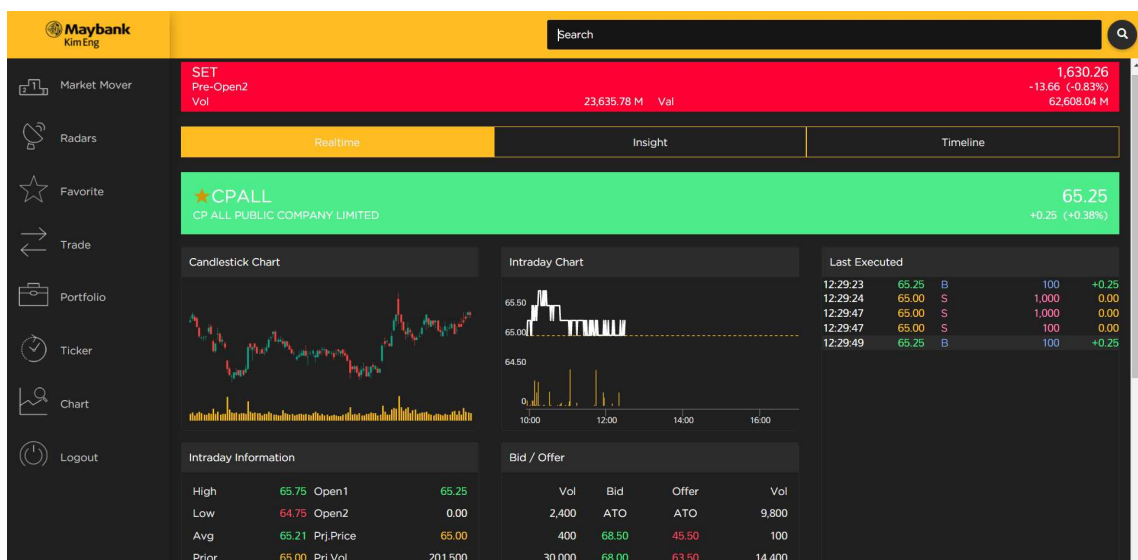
Maybank
Kim Eng

Search

Market Mover
Radars
Favorite
Trade
Portfolio
Ticker
Chart
Logout

SET
Pre-Open2
Vol 23,635.78 M Val
1,630.26
-13.66 (-0.83%)
62,608.04 M

Realtime
Insight
Timeline

★CPALL
CP ALL PUBLIC COMPANY LIMITED
65.25
+0.25 (+0.38%)

Candlestick Chart

Intraday Chart
65.50
65.00
64.50
0
10:00 12:00 14:00 16:00

Last Executed

| | | | | |
|---|---|---|---|---|
| 12:29:23 | 65.25 | B | 100 | +0.25 |
| 12:29:24 | 65.00 | S | 1,000 | 0.00 |
| 12:29:47 | 65.00 | S | 1,000 | 0.00 |
| 12:29:47 | 65.00 | S | 100 | 0.00 |
| 12:29:49 | 65.25 | B | 100 | +0.25 |

Intraday Information

| | | | |
|---|---|---|---|
| High | 65.75 | Open1 | 65.25 |
| Low | 64.75 | Open2 | 0.00 |
| Avg | 65.21 | Prj.Price | 65.00 |
| Prior | 65.00 | Prj.Vol | 201,500 |

Bid / Offer

| Vol | Bid | Offer | Vol |
|---|---|---|---|
| 2,400 | ATO | ATO | 9,800 |
| 400 | 68.50 | 45.50 | 100 |
| 30,000 | 68.00 | 63.50 | 14,400 |